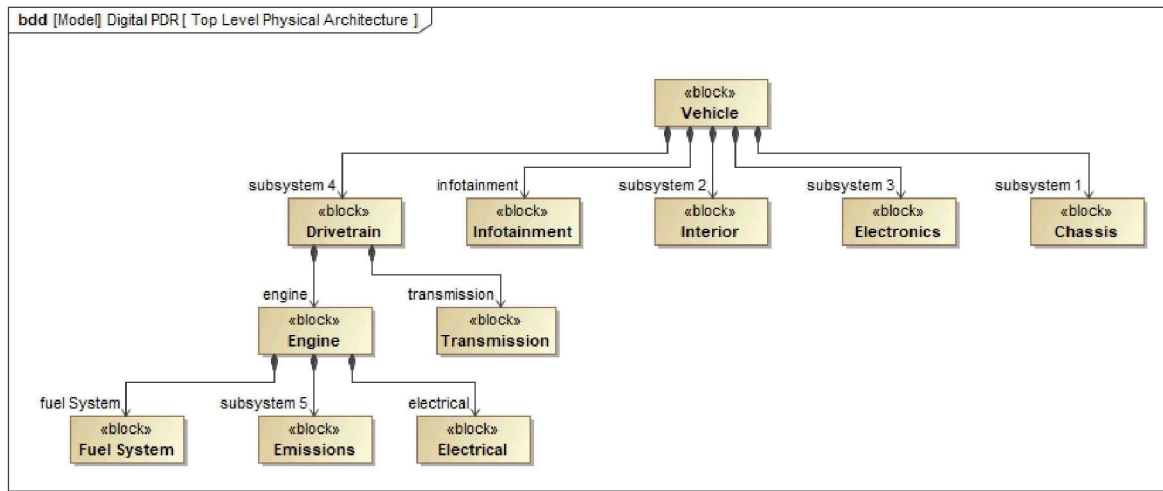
bdd [Model] Digital PDR [ Top Level Physical Architecture ]

«block»
Vehicle

subsystem 4
«block»
Drivetrain

infotainment
«block»
Infotainment

subsystem 2
«block»
Interior

subsystem 3
«block»
Electronics

subsystem 1
«block»
Chassis

engine
«block»
Engine

transmission
«block»
Transmission

fuel System
«block»
Fuel System

subsystem 5
«block»
Emissions

electrical
«block»
Electrical